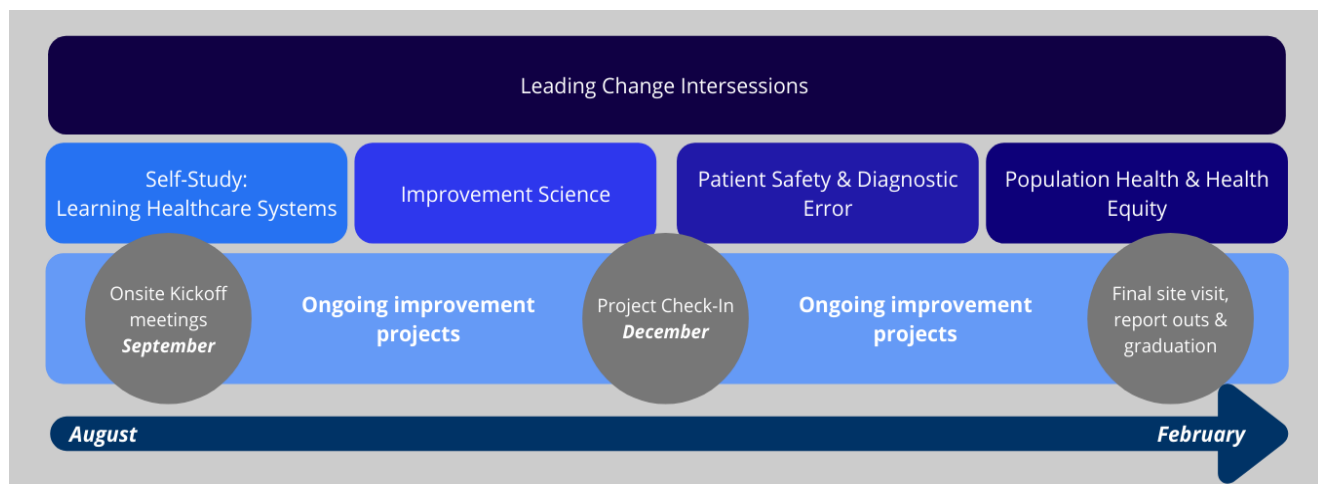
Leading Change Intersessions

Self-Study:
Learning Healthcare Systems

Improvement Science

Patient Safety & Diagnostic Error

Population Health & Health Equity

Onsite Kickoff meetings
*September*

**Ongoing improvement projects**

Project Check-In
*December*

**Ongoing improvement projects**

Final site visit, report outs & graduation

*August*

*February*